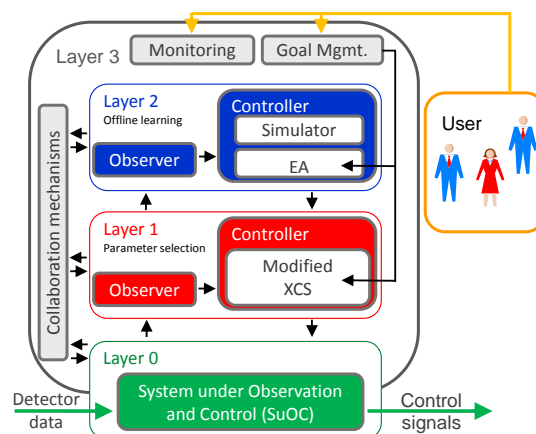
Layer 3

Monitoring

Goal Mgmt.

Collaboration mechanisms

Layer 2
Offline learning

Observer

Controller

Simulator

EA

User

Layer 1
Parameter selection

Observer

Controller

Modified XCS

Layer 0

Detector data

System under Observation and Control (SuOC)

Control signals